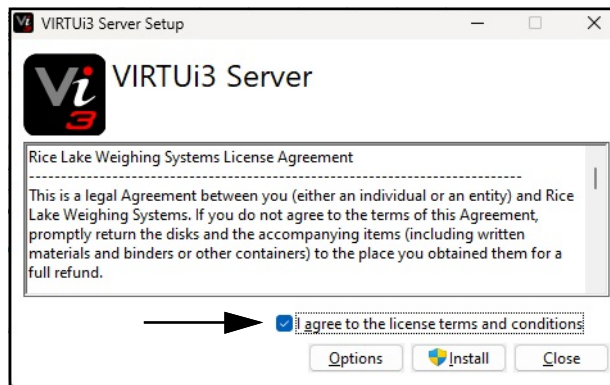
VIRTUi3 Server Setup

Vi 3

VIRTUi3 Server

Rice Lake Weighing Systems License Agreement

--------------------------------------------------------------------------------

This is a legal Agreement between you (either an individual or an entity) and Rice Lake Weighing Systems. If you do not agree to the terms of this Agreement, promptly return the disks and the accompanying items (including written materials and binders or other containers) to the place you obtained them for a full refund.

I agree to the license terms and conditions

Options

Install

Close